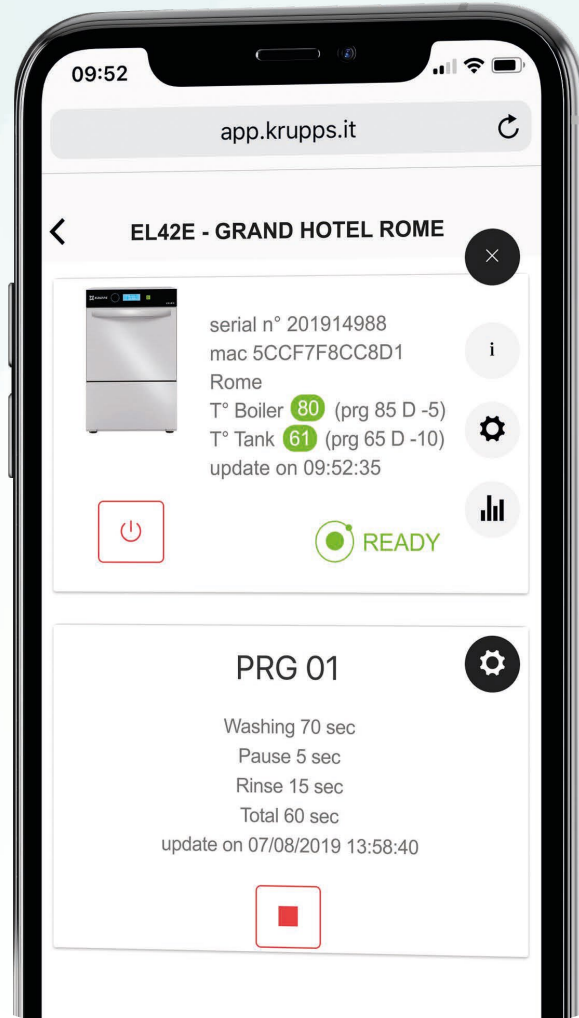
09:52

app.krupps.it

EL42E - GRAND HOTEL ROME

serial n° 201914988
mac 5CCF7F8CC8D1
Rome
T° Boiler 80 (prg 85 D -5)
T° Tank 61 (prg 65 D -10)
update on 09:52:35

READY

PRG 01

Washing 70 sec
Pause 5 sec
Rinse 15 sec
Total 60 sec
update on 07/08/2019 13:58:40